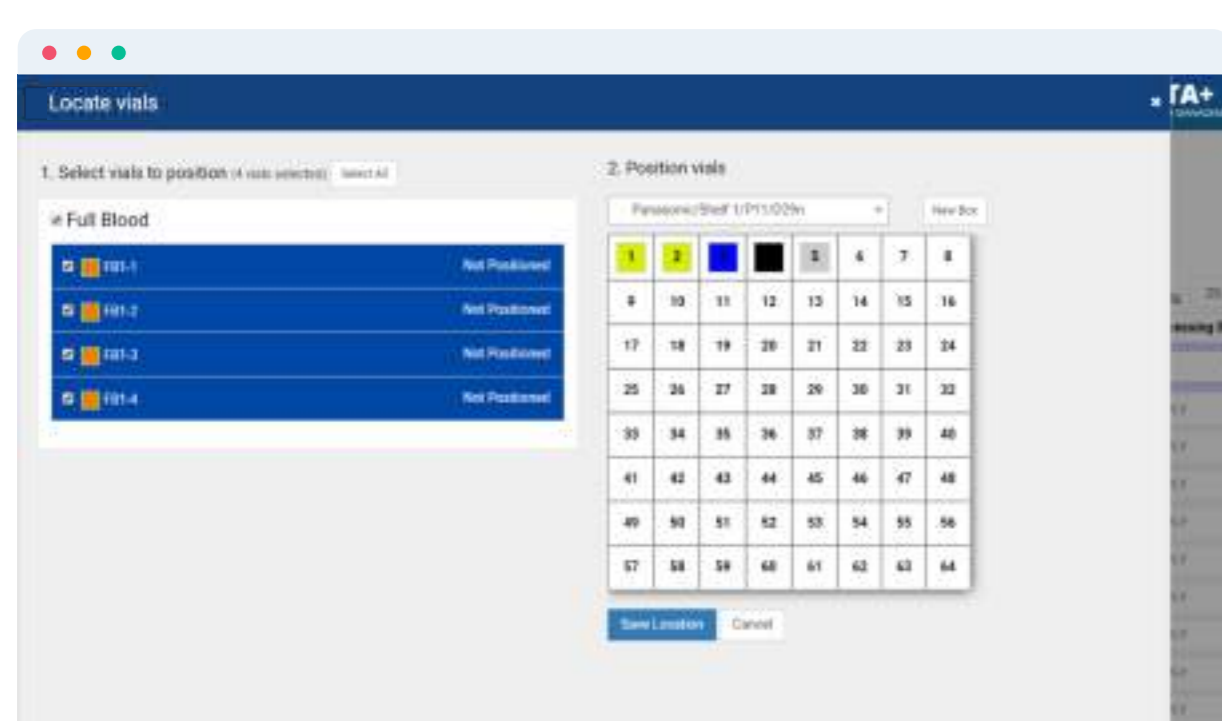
Locate vials

TA+

1. Select vials to position (4 vials selected) Select All

Full Blood

FB1-1 Not Positioned
FB1-2 Not Positioned
FB1-3 Not Positioned
FB1-4 Not Positioned

2. Position vials

Panasonic/Shelf 1/P11/D29n

New Box

| 1 | 2 | | | 3 | 4 | 7 | 8 |
|---|---|---|---|---|---|---|---|
| 9 | 10 | 11 | 12 | 13 | 14 | 15 | 16 |
| 17 | 18 | 19 | 20 | 21 | 22 | 23 | 24 |
| 25 | 26 | 27 | 28 | 29 | 30 | 31 | 32 |
| 33 | 34 | 35 | 36 | 37 | 38 | 39 | 40 |
| 41 | 42 | 43 | 44 | 45 | 46 | 47 | 48 |
| 49 | 50 | 51 | 52 | 53 | 54 | 55 | 56 |
| 57 | 58 | 59 | 60 | 61 | 62 | 63 | 64 |

Save Location Cancel